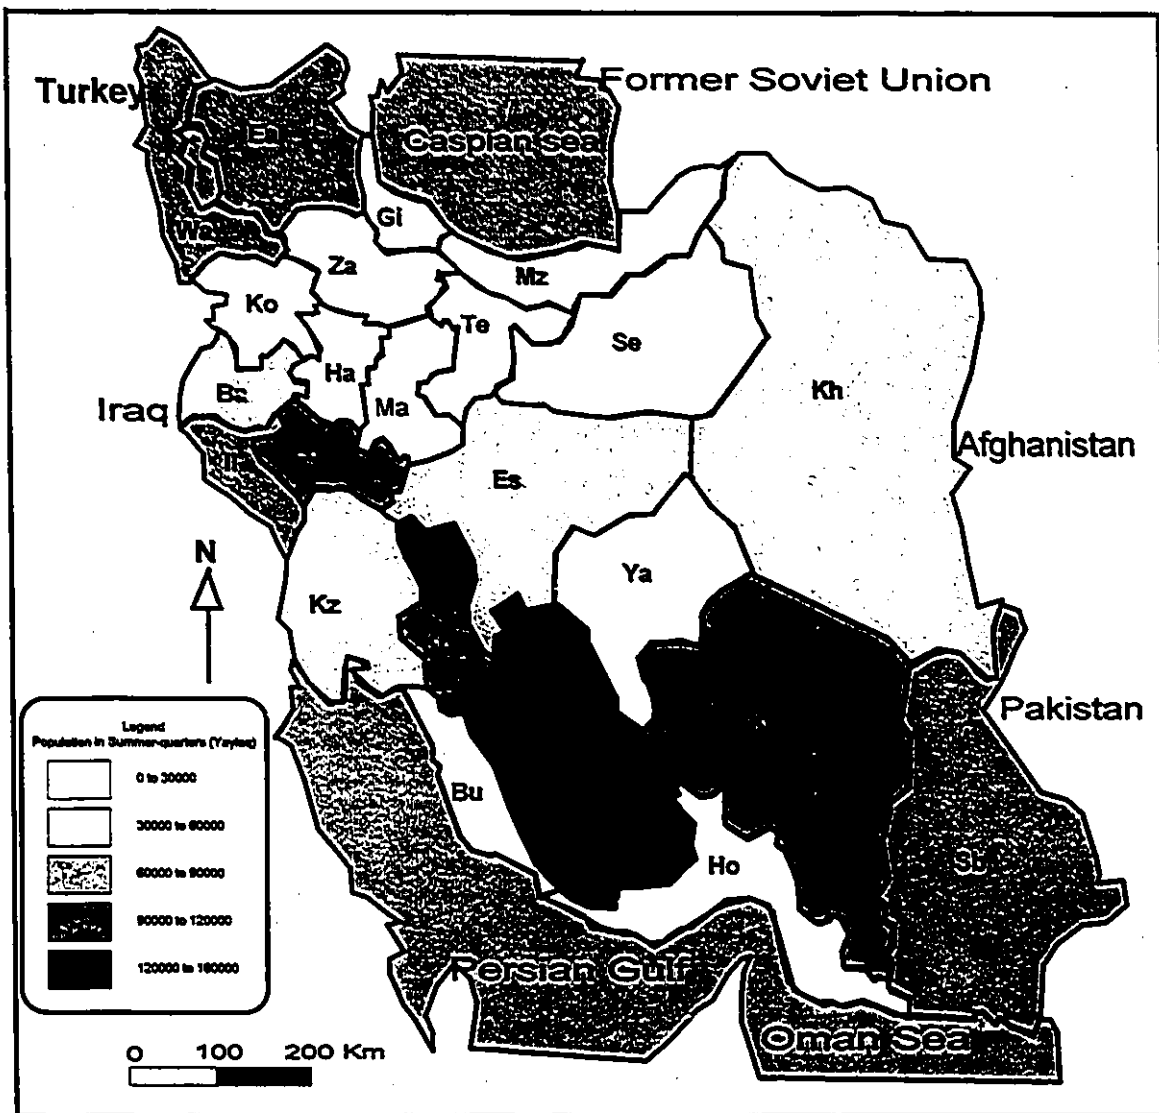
Turkey
Former Soviet Union
Ea
Caspian sea
Wa
Gi
Za
Mz
Ko
Te
Se
Ha
Bz
Ma
Kh
Iraq
Il
Afghanistan
Es
N
Ya
Kz
Pakistan
Legend
Population in Summer-quarters (Yaylaq)
0 to 30000
30000 to 60000
60000 to 90000
90000 to 120000
120000 to 160000
Bu
Ho
Sb
Persian Gulf
Oman Sea
0 100 200 Km